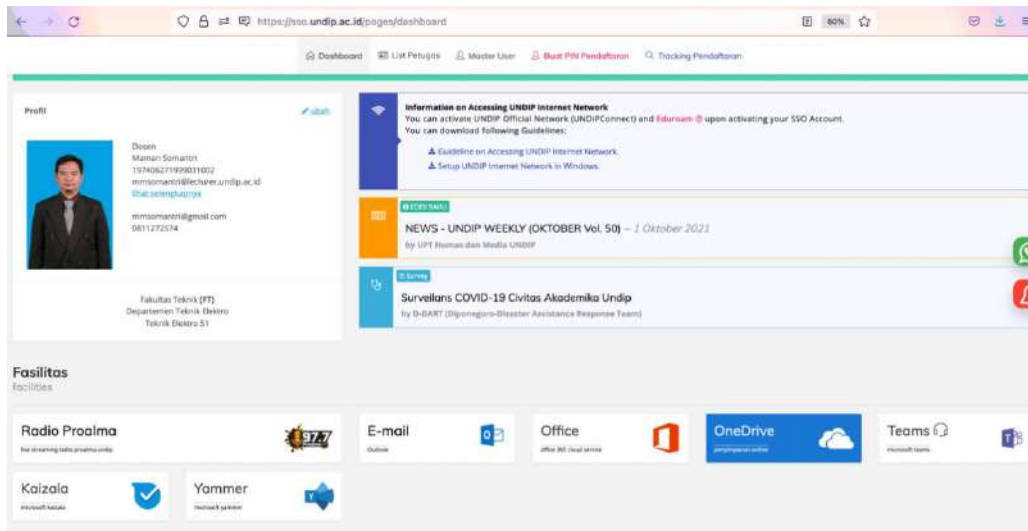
https://sso.undip.ac.id/pages/dashboard

80%

Dashboard
List Petugas
Master User
Buat PIN Pendaftaran
Tracking Pendaftaran

Profil

ubah

Dosen
Maman Somantri
197406271999031002
mmsomantri@lecturer.undip.ac.id
Lihat selengkapnya

mmsomantri@gmail.com
0811272574

Fakultas Teknik [FT]
Departemen Teknik Elektro
Teknik Elektro S1

Information on Accessing UNDIP Internet Network
You can activate UNDIP Official Network (UNDIPConnect) and Eduroam upon activating your SSO Account.
You can download following Guidelines:

Guideline on Accessing UNDIP Internet Network.
Setup UNDIP Internet Network in Windows.

BERITA BARU

NEWS - UNDIP WEEKLY (OKTOBER Vol. 50) – 1 Oktober 2021
by UPT Humas dan Media UNDIP

Survey

Surveilans COVID-19 Civitas Akademika Undip
by D-DART (Diponegoro-Disaster Assistance Response Team)

Fasilitas
Facilities

Radio Proalma
live streaming radio proalma undip

97.7

E-mail
Outlook

Office
office 365 cloud service

OneDrive
penyimpanan online

Teams
microsoft teams

Kaizala
microsoft kaizala

Yammer
microsoft yammer